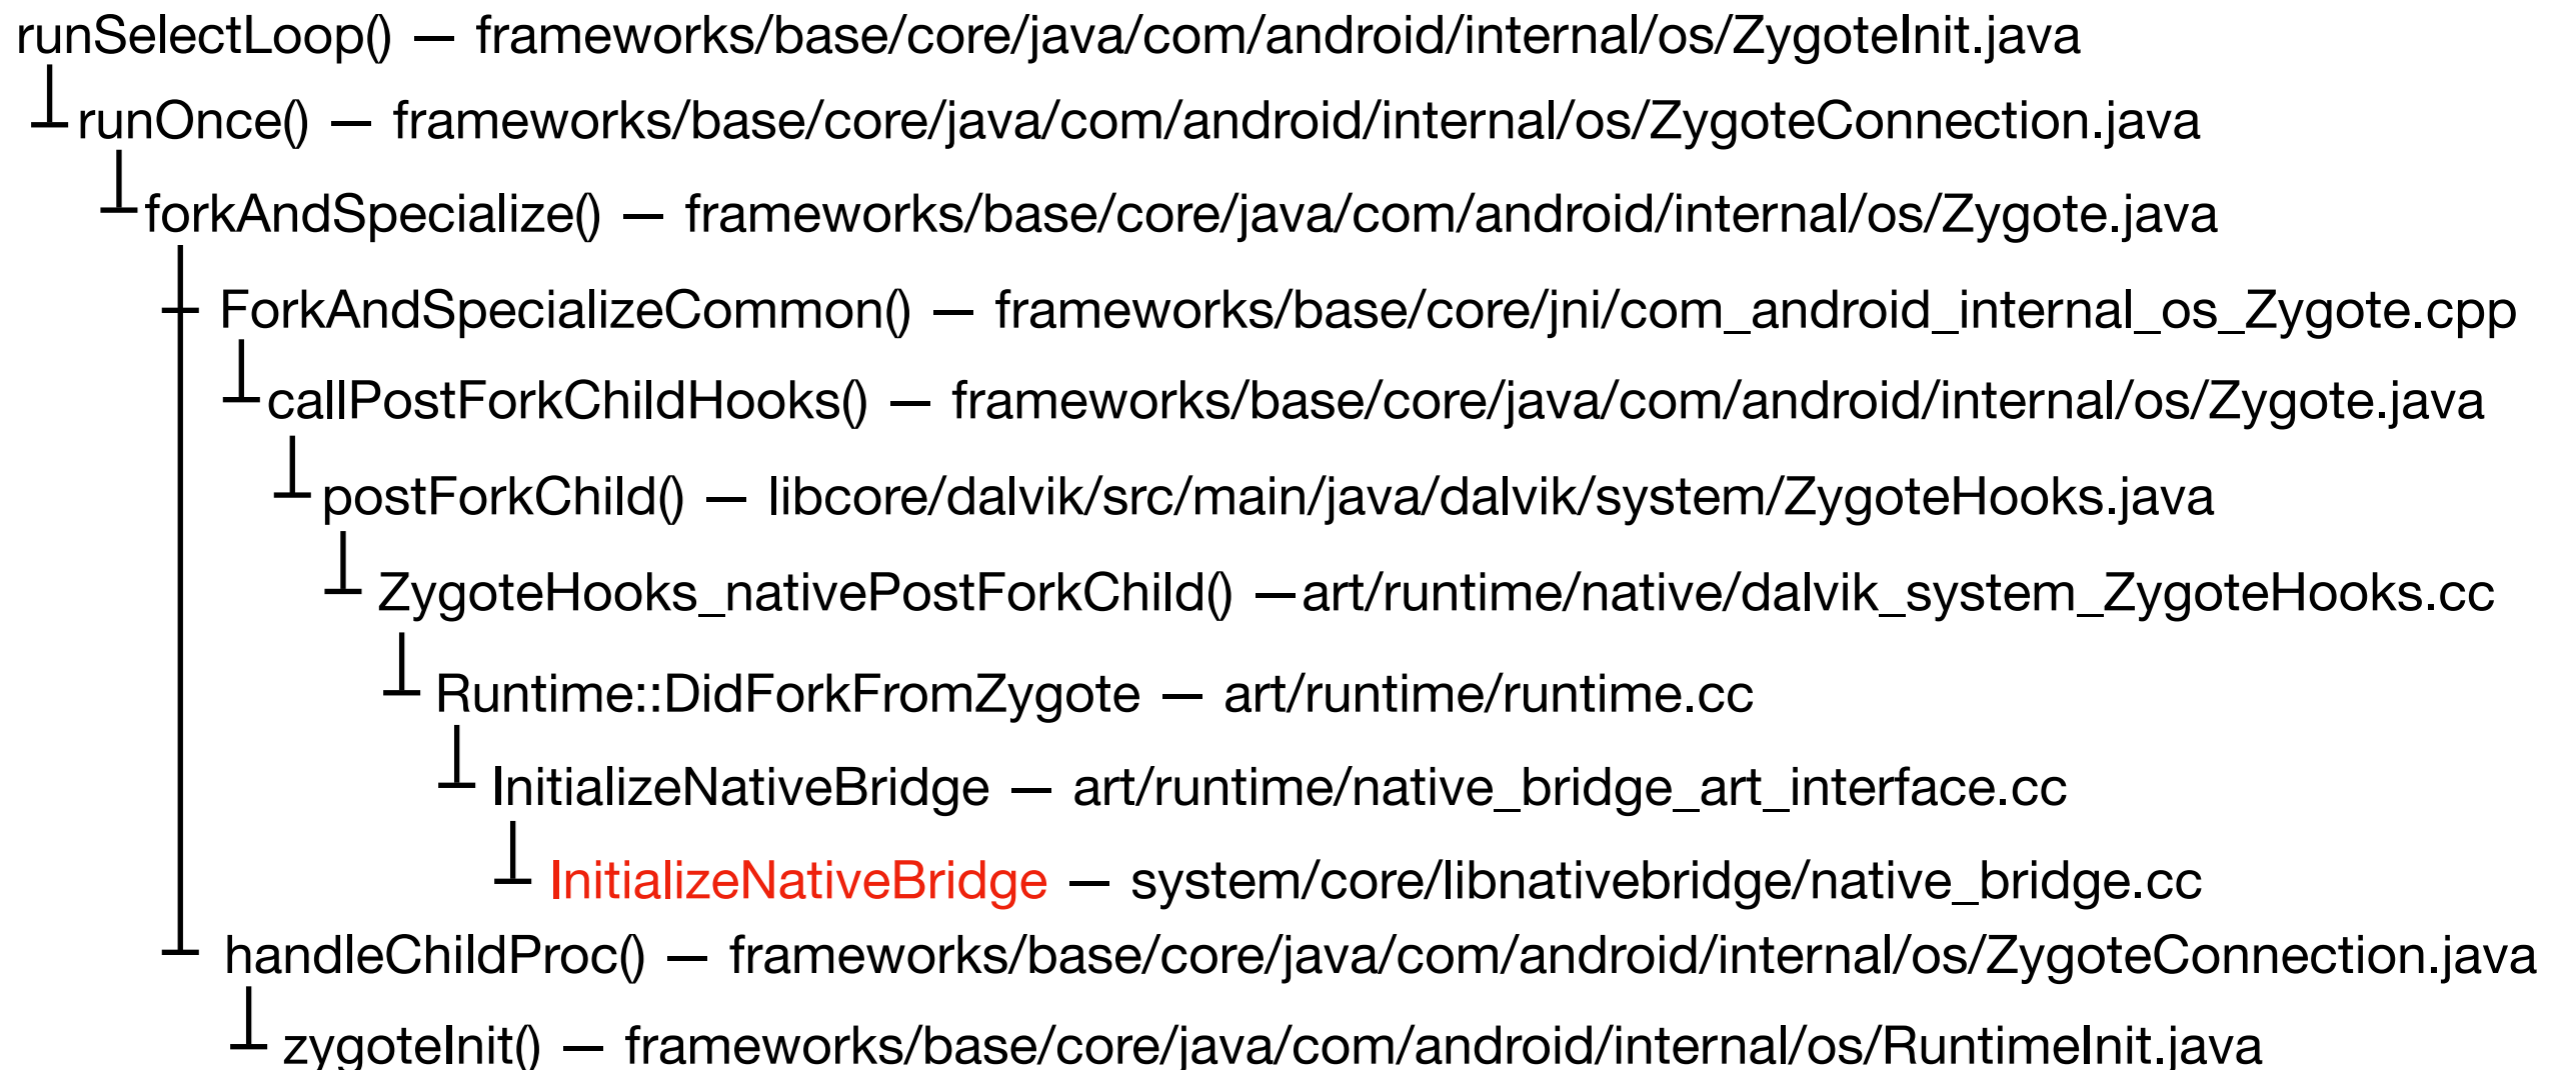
runSelectLoop() — frameworks/base/core/java/com/android/internal/os/ZygoteInit.java

runOnce() — frameworks/base/core/java/com/android/internal/os/ZygoteConnection.java

forkAndSpecialize() — frameworks/base/core/java/com/android/internal/os/Zygote.java

ForkAndSpecializeCommon() — frameworks/base/core/jni/com_android_internal_os_Zygote.cpp

callPostForkChildHooks() — frameworks/base/core/java/com/android/internal/os/Zygote.java

postForkChild() — libcore/dalvik/src/main/java/dalvik/system/ZygoteHooks.java

ZygoteHooks_nativePostForkChild() —art/runtime/native/dalvik_system_ZygoteHooks.cc

Runtime::DidForkFromZygote — art/runtime/runtime.cc

InitializeNativeBridge — art/runtime/native_bridge_art_interface.cc

InitializeNativeBridge — system/core/libnativebridge/native_bridge.cc

handleChildProc() — frameworks/base/core/java/com/android/internal/os/ZygoteConnection.java

zygoteInit() — frameworks/base/core/java/com/android/internal/os/RuntimeInit.java